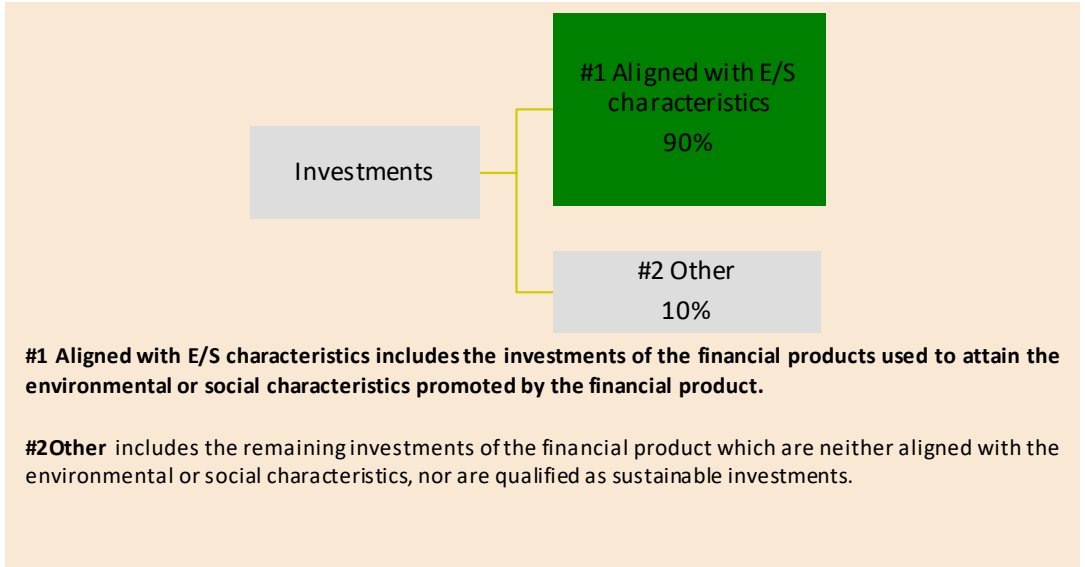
Investments

#1 Aligned with E/S characteristics
90%

#2 Other
10%

**#1 Aligned with E/S characteristics includes the investments of the financial products used to attain the environmental or social characteristics promoted by the financial product.**

**#2Other** includes the remaining investments of the financial product which are neither aligned with the environmental or social characteristics, nor are qualified as sustainable investments.